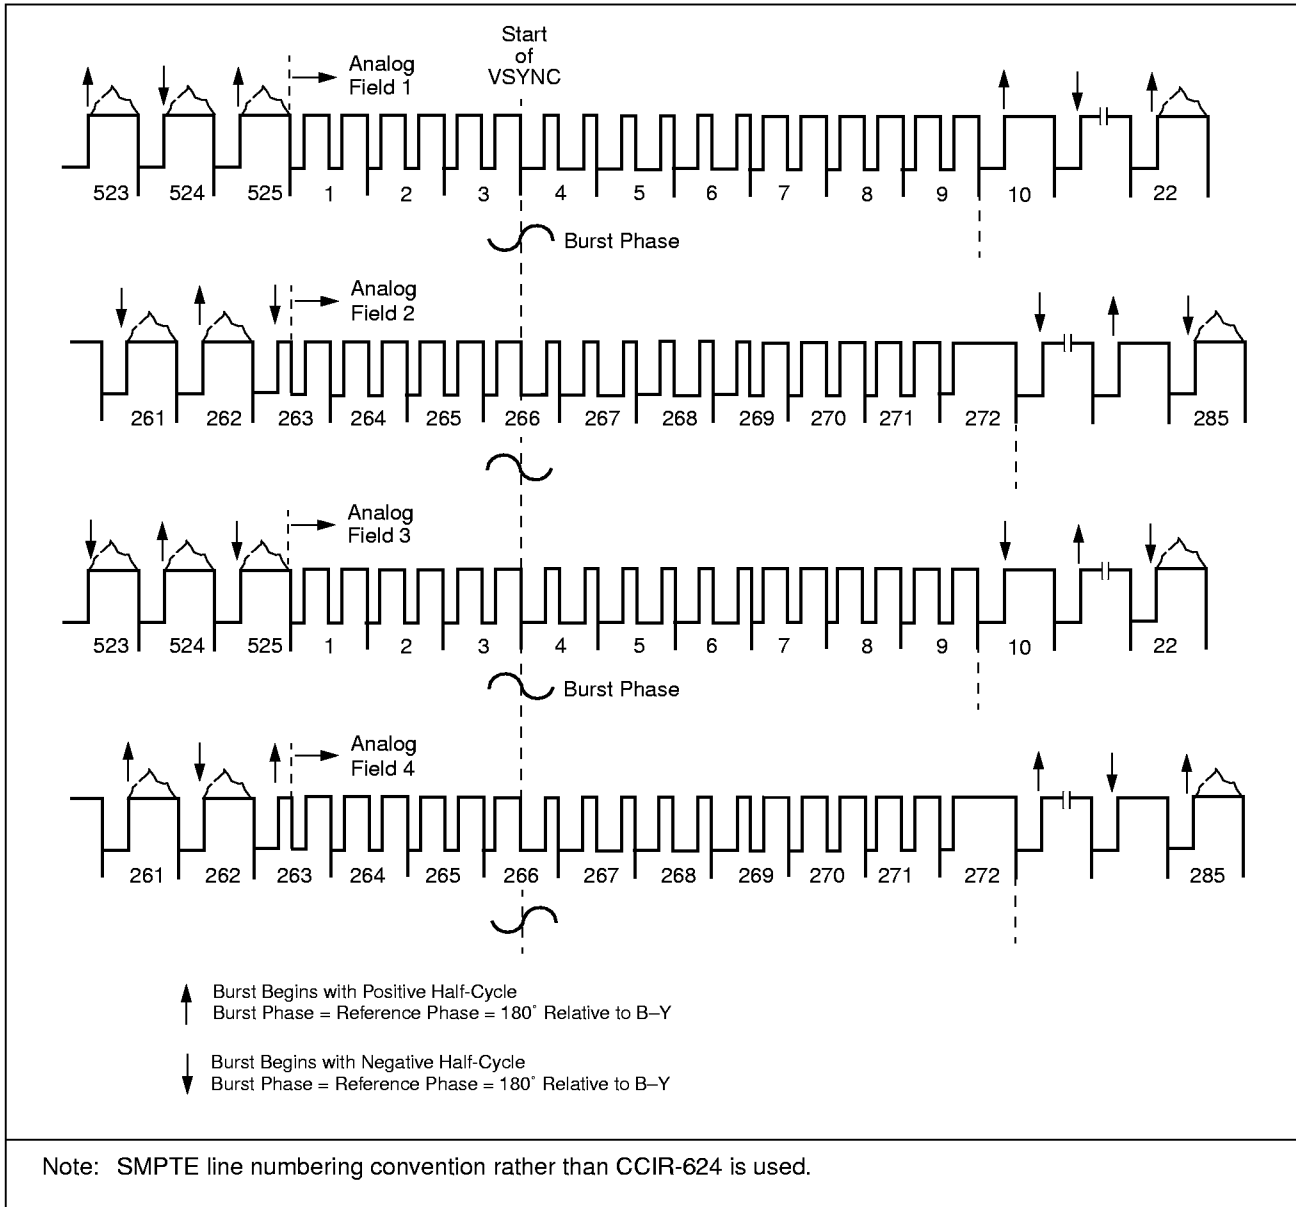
Start of VSYNC

Analog Field 1

523 524 525 1 2 3 4 5 6 7 8 9 10 22

Burst Phase

Analog Field 2

261 262 263 264 265 266 267 268 269 270 271 272 285

Analog Field 3

523 524 525 1 2 3 4 5 6 7 8 9 10 22

Burst Phase

Analog Field 4

261 262 263 264 265 266 267 268 269 270 271 272 285

Burst Begins with Positive Half-Cycle
Burst Phase = Reference Phase = 180˚ Relative to B–Y

Burst Begins with Negative Half-Cycle
Burst Phase = Reference Phase = 180˚ Relative to B–Y

Note: SMPTE line numbering convention rather than CCIR-624 is used.